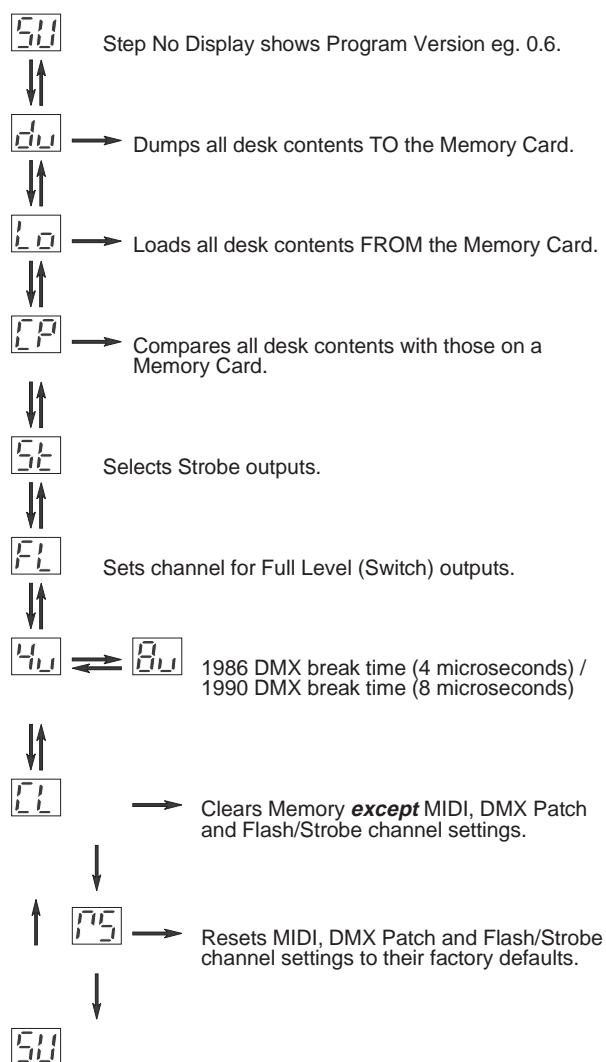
SU

Step No Display shows Program Version eg. 0.6.

du

Dumps all desk contents TO the Memory Card.

Lo

Loads all desk contents FROM the Memory Card.

CP

Compares all desk contents with those on a Memory Card.

St

Selects Strobe outputs.

FL

Sets channel for Full Level (Switch) outputs.

4u

8u

1986 DMX break time (4 microseconds) / 1990 DMX break time (8 microseconds)

CL

Clears Memory ***except*** MIDI, DMX Patch and Flash/Strobe channel settings.

MS

Resets MIDI, DMX Patch and Flash/Strobe channel settings to their factory defaults.

SU